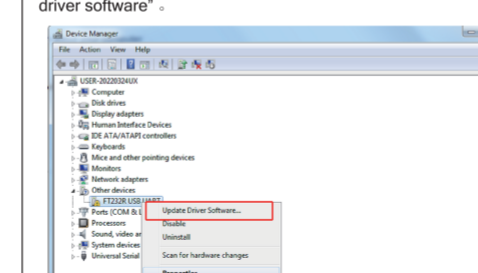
driver software" 。

Device Manager

File Action View Help

USER-20220324UX
Computer
Disk drives
Display adapters
Human Interface Devices
IDE ATA/ATAPI controllers
Keyboards
Mice and other pointing devices
Monitors
Network adapters
Other devices
FT232R USB UART
Ports (COM & L
Processors
Sound, video an
System devices
Universal Serial

Update Driver Software...
Disable
Uninstall
Scan for hardware changes
Properties